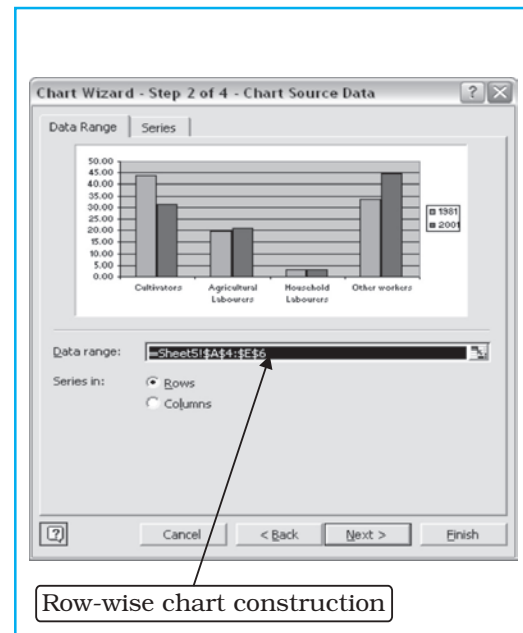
Chart Wizard - Step 2 of 4 - Chart Source Data

Data Range | Series

50.00
45.00
40.00
35.00
30.00
25.00
20.00
15.00
10.00
5.00
0.00

Cultivators
Agricultural Labourers
Household Labourers
Other workers

1981
2001

Data range: =Sheet5!$A$4:$E$6

Series in: Rows
Columns

Cancel < Back Next > Finish

Row-wise chart construction